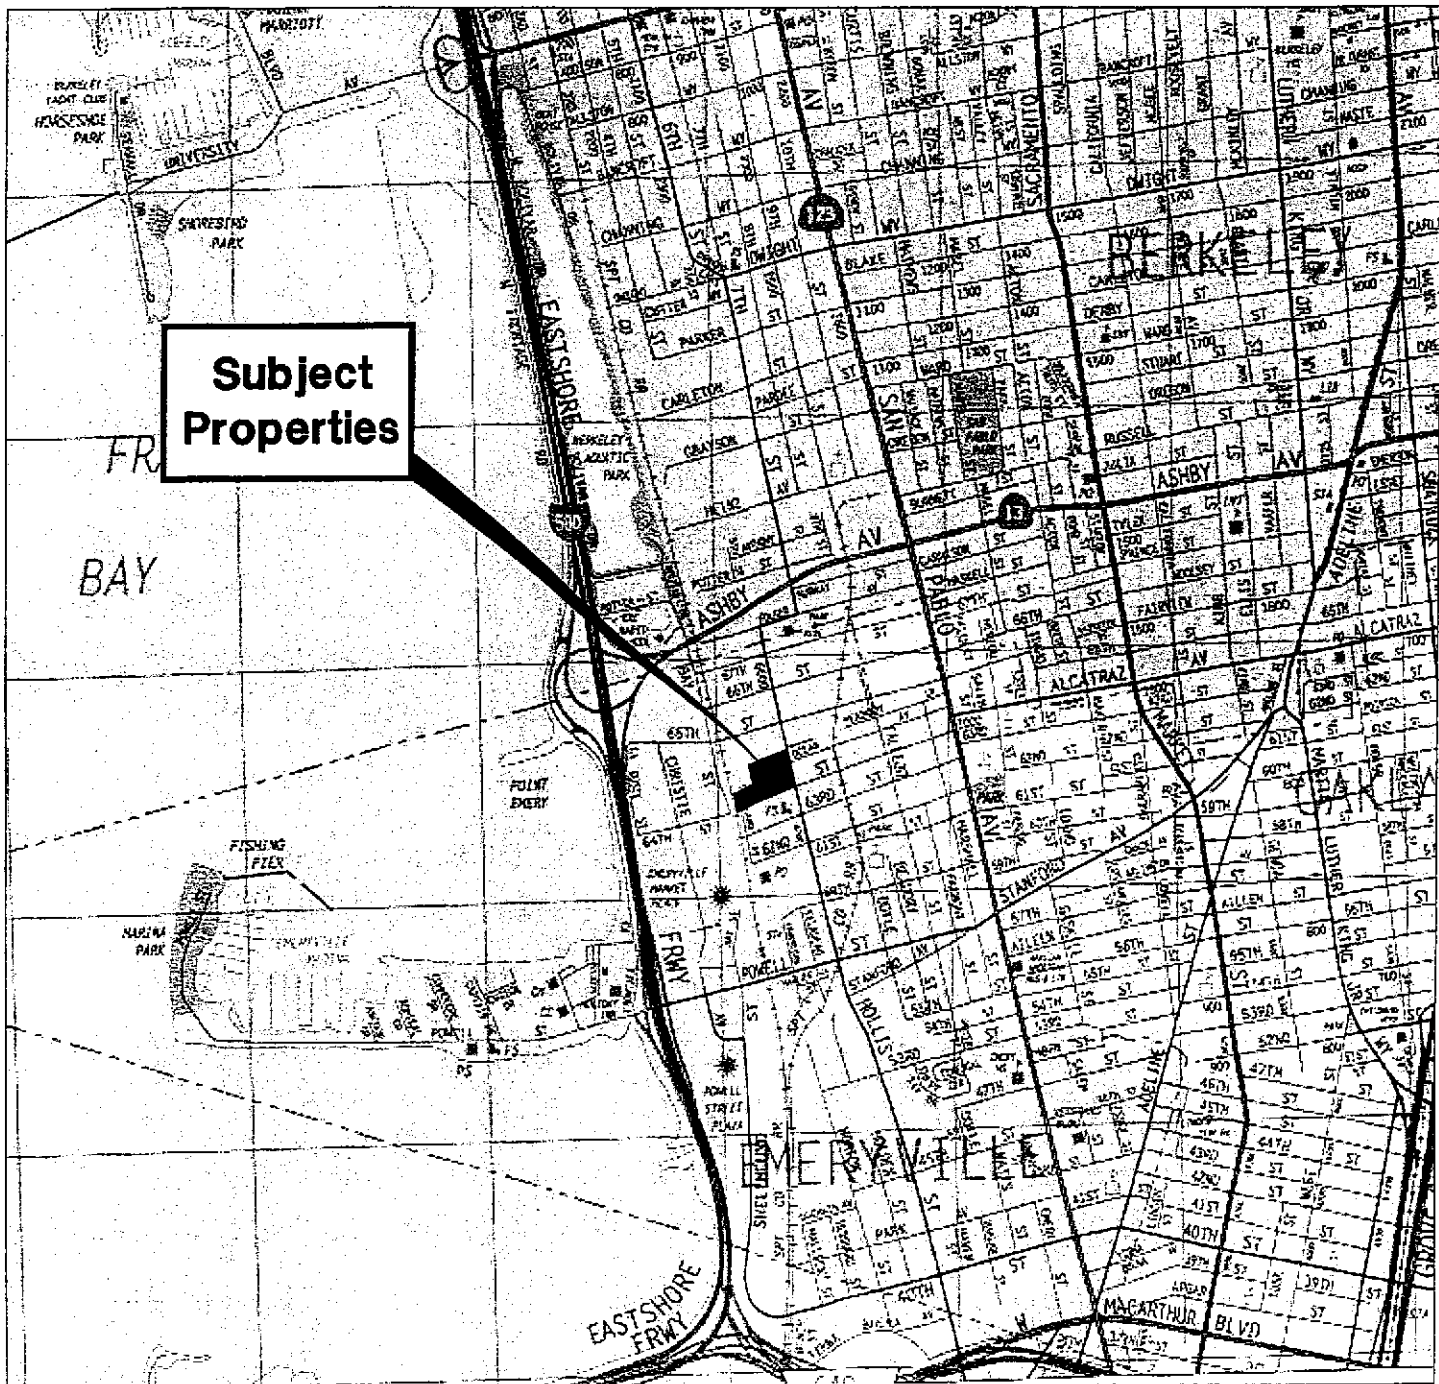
Subject Properties

FR

BAY

BERKELEY

EMERYVILLE

EASTSHORE

EASTSHORE FRWY

FRWY

UNIVERSITY

AV

ASHBY

AV

ASHBY

SAN PABLO

ALCATRAZ

SACRAMENTO

DWIGHT

BLAKE

PARKER

CARLETON

GRAYSON

HEINZ

POTTER

POWELL

HOLLIS

STANFORD

ADELINE

MACARTHUR BLVD

DERBY

RUSSELL

65TH

64TH

63RD

PARDEE

SHORESIRD PARK

HORSESHOE PARK

BERKELEY AQUATIC PARK

POINT EMERY

FISHING PIER

MARINA PARK

POWELL STREET PLAZA

EMERYVILLE MARKET

PARK

40TH

MARTIN LUTHER KING JR